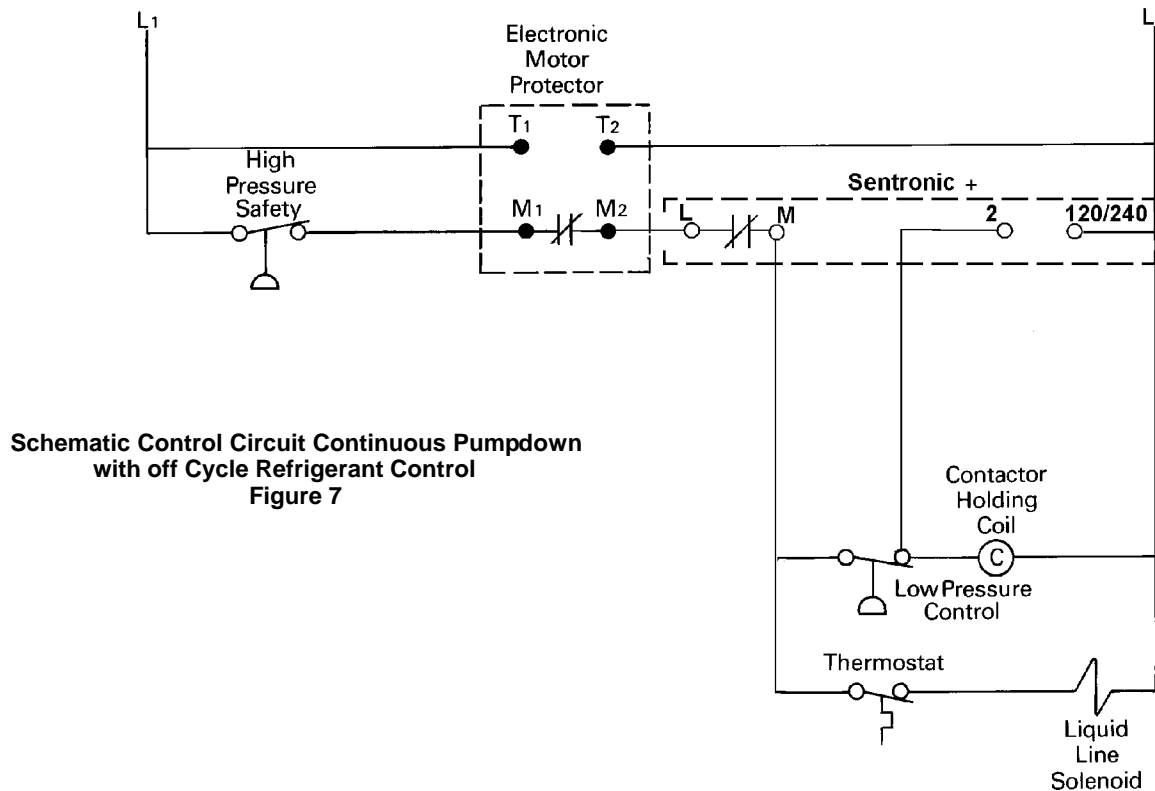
$L_1$

L

Electronic Motor Protector

$T_1$ $T_2$

High Pressure Safety

$M_1$ $M_2$

Sentronic +

L M 2 120/240

Schematic Control Circuit Continuous Pumpdown with off Cycle Refrigerant Control
Figure 7

Contactor Holding Coil

C

Low Pressure Control

Thermostat

Liquid Line Solenoid